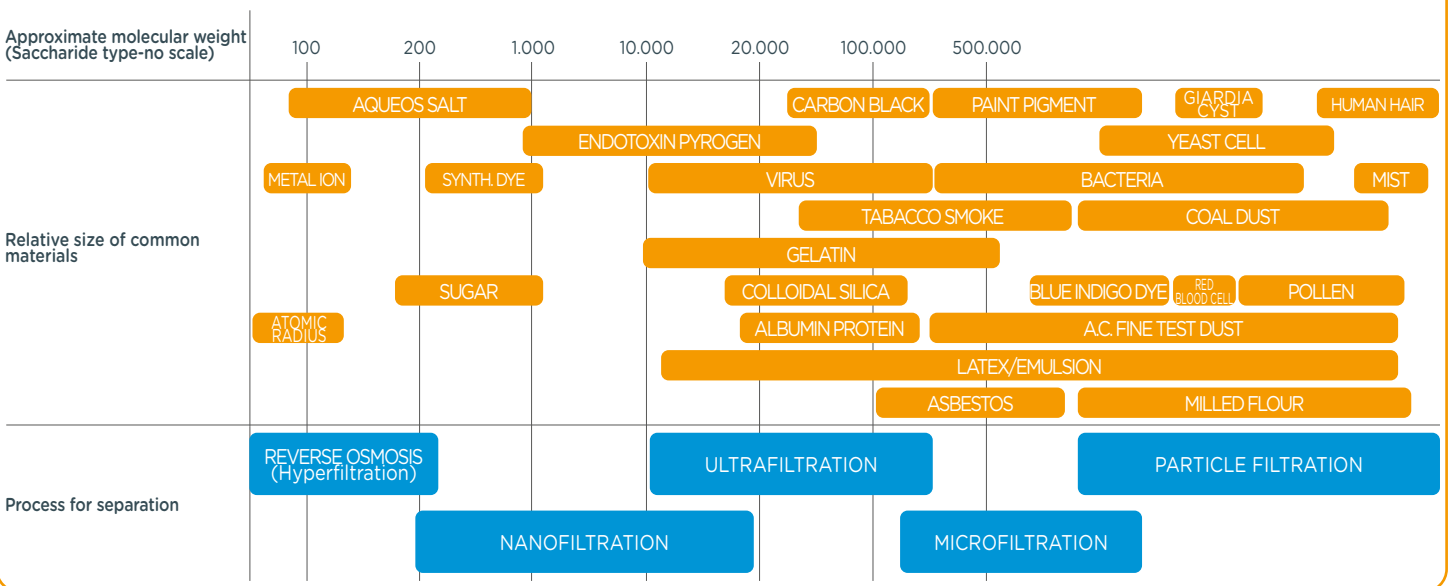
Approximate molecular weight (Saccharide type-no scale)

| 100 | 200 | 1.000 | 10.000 | 20.000 | 100.000 | 500.000 |
|---|---|---|---|---|---|---|

Relative size of common materials

AQUEOS SALT
CARBON BLACK
PAINT PIGMENT
GIARDIA CYST
HUMAN HAIR
ENDOTOXIN PYROGEN
YEAST CELL
METAL ION
SYNTH. DYE
VIRUS
BACTERIA
MIST
TABACCO SMOKE
COAL DUST
GELATIN
SUGAR
COLLOIDAL SILICA
BLUE INDIGO DYE
RED BLOOD CELL
POLLEN
ATOMIC RADIUS
ALBUMIN PROTEIN
A.C. FINE TEST DUST
LATEX/EMULSION
ASBESTOS
MILLED FLOUR

Process for separation

REVERSE OSMOSIS (Hyperfiltration)
ULTRAFILTRATION
PARTICLE FILTRATION
NANOFILTRATION
MICROFILTRATION